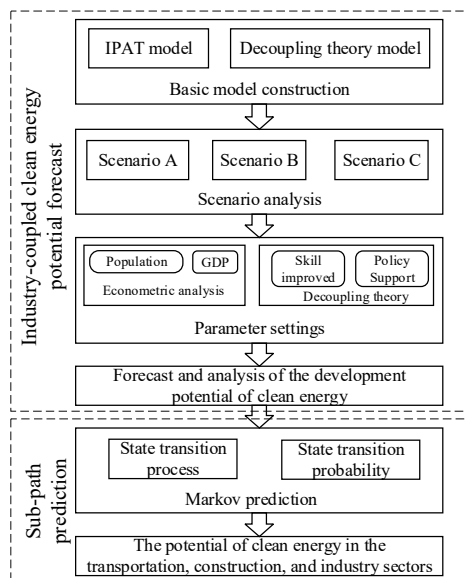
Industry-coupled clean energy potential forecast

IPAT model

Decoupling theory model

Basic model construction

Scenario A

Scenario B

Scenario C

Scenario analysis

Population

GDP

Econometric analysis

Skill improved

Policy Support

Decoupling theory

Parameter settings

Forecast and analysis of the development potential of clean energy

Sub-path prediction

State transition process

State transition probability

Markov prediction

The potential of clean energy in the transportation, construction, and industry sectors